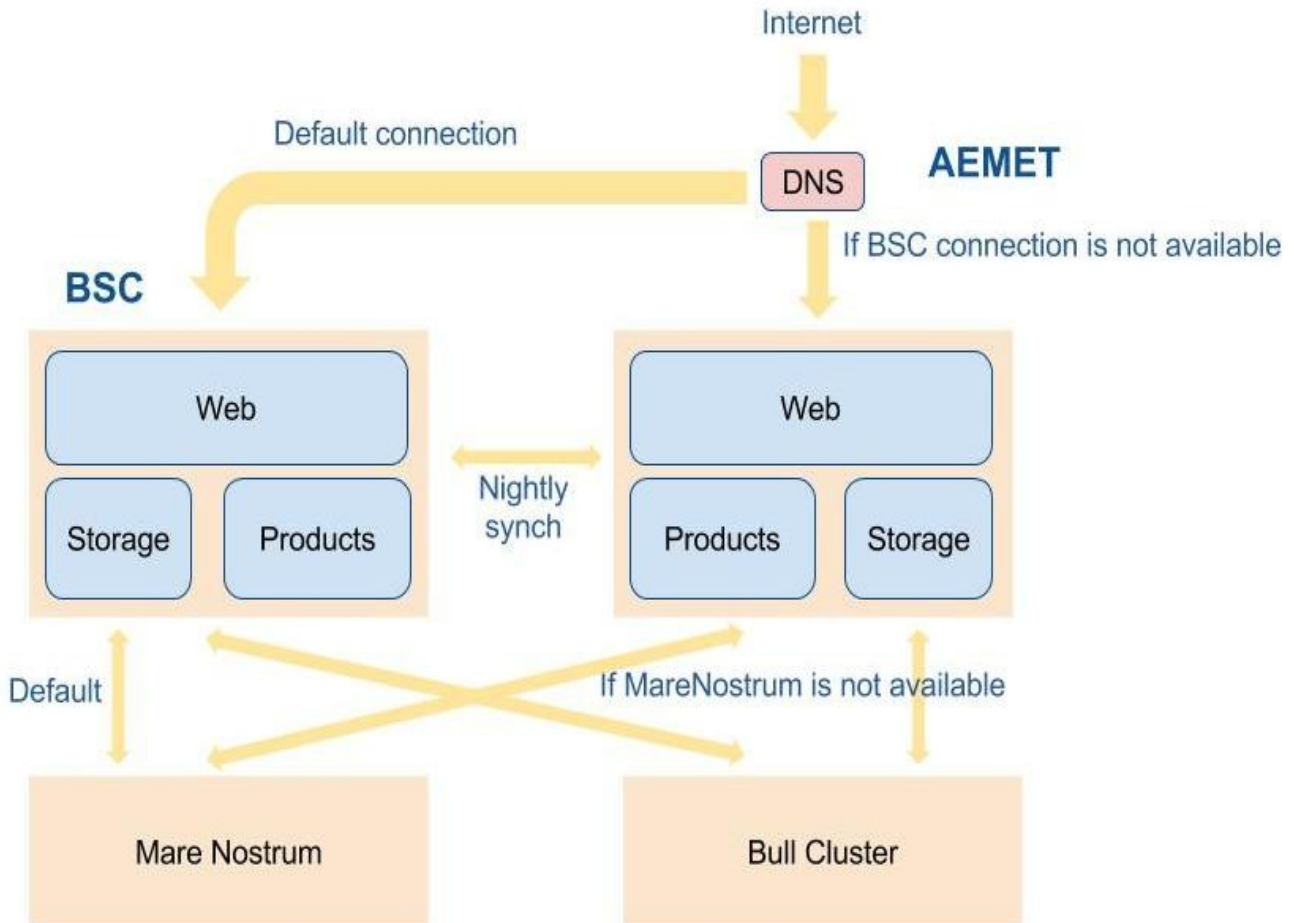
Internet

Default connection

DNS

AEMET

If BSC connection is not available

BSC

Web

Storage

Products

Nightly synch

Web

Products

Storage

Default

If MareNostrum is not available

Mare Nostrum

Bull Cluster